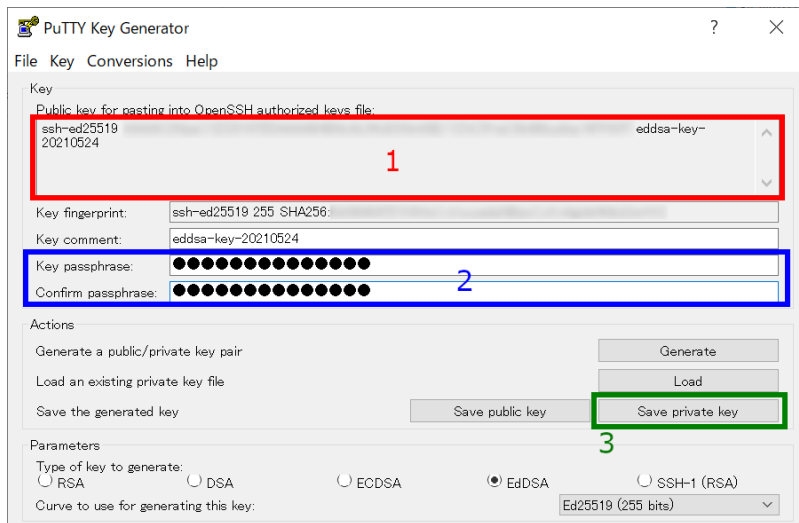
PuTTY Key Generator ? ✕

File Key Conversions Help

Key

Public key for pasting into OpenSSH authorized_keys file:

ssh-ed25519 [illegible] eddsa-key-20210524

1

Key fingerprint: ssh-ed25519 255 SHA256:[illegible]

Key comment: eddsa-key-20210524

Key passphrase: ●●●●●●●●●●●●●●●

Confirm passphrase: ●●●●●●●●●●●●●●●

2

Actions

Generate a public/private key pair Generate

Load an existing private key file Load

Save the generated key Save public key Save private key

3

Parameters

Type of key to generate:
RSA DSA ECDSA EdDSA SSH-1 (RSA)

Curve to use for generating this key: Ed25519 (255 bits)